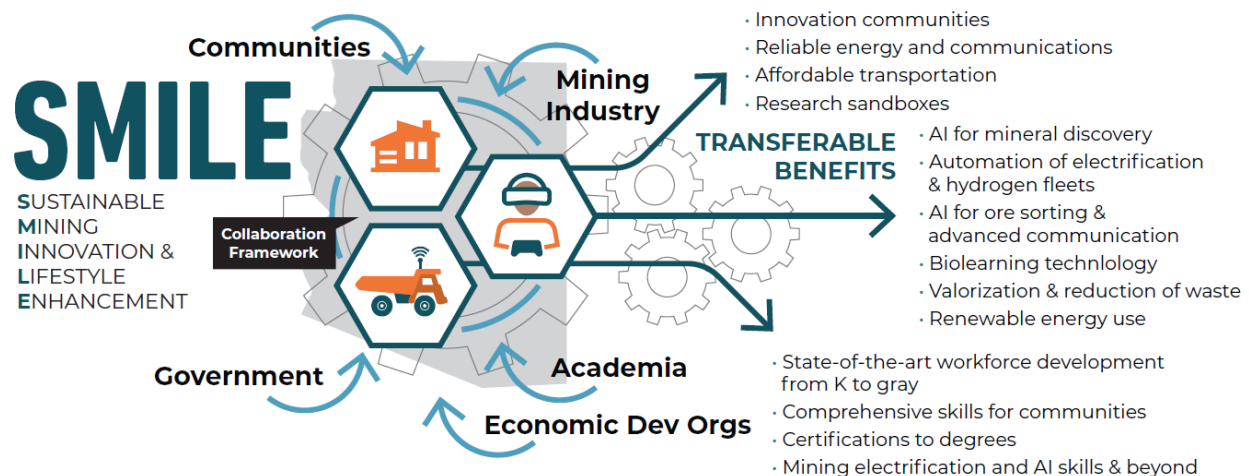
SMILE

SUSTAINABLE
MINING
INNOVATION &
LIFESTYLE
ENHANCEMENT

Communities

Mining Industry

Collaboration Framework

Government

Academia

Economic Dev Orgs

TRANSFERABLE BENEFITS

• Innovation communities
• Reliable energy and communications
• Affordable transportation
• Research sandboxes

• AI for mineral discovery
• Automation of electrification & hydrogen fleets
• AI for ore sorting & advanced communication
• Biolearning technlology
• Valorization & reduction of waste
• Renewable energy use

• State-of-the-art workforce development from K to gray
• Comprehensive skills for communities
• Certifications to degrees
• Mining electrification and AI skills & beyond